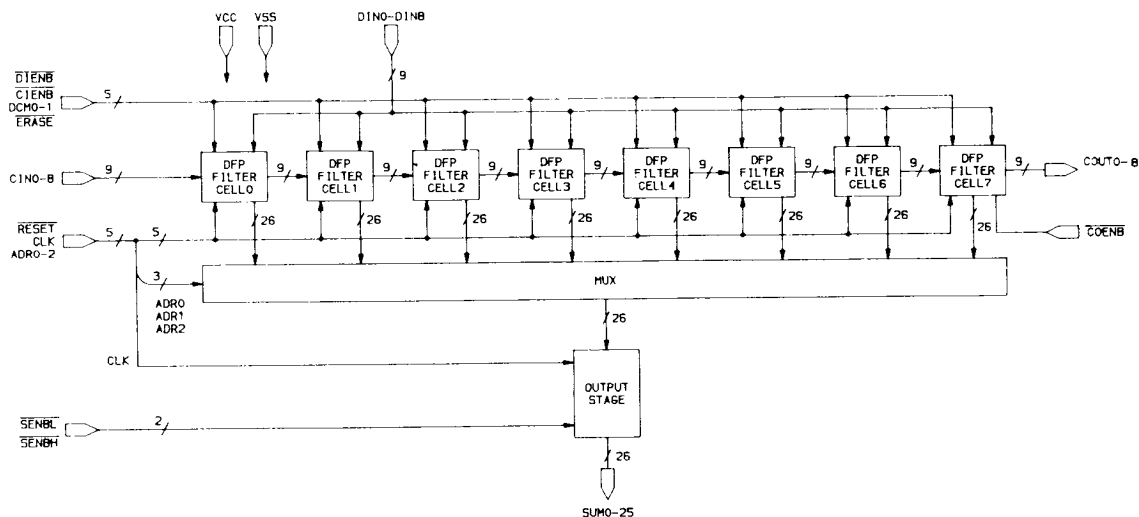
VCC
VSS
DIN0-DIN8
9

$\overline{DIENB}$
$\overline{CIENB}$
DCM0-1
$\overline{ERASE}$
5

CIN0-8
9

DFP FILTER CELL0
9
DFP FILTER CELL1
9
DFP FILTER CELL2
9
DFP FILTER CELL3
9
DFP FILTER CELL4
9
DFP FILTER CELL5
9
DFP FILTER CELL6
9
DFP FILTER CELL7
9
COUT0-8

26
26
26
26
26
26
26
26

$\overline{COENB}$

$\overline{RESET}$
CLK
ADR0-2
5
5

3
ADR0
ADR1
ADR2

MUX

26

CLK

OUTPUT STAGE

$\overline{SENBL}$
$\overline{SENBH}$
2

26

SUM0-25